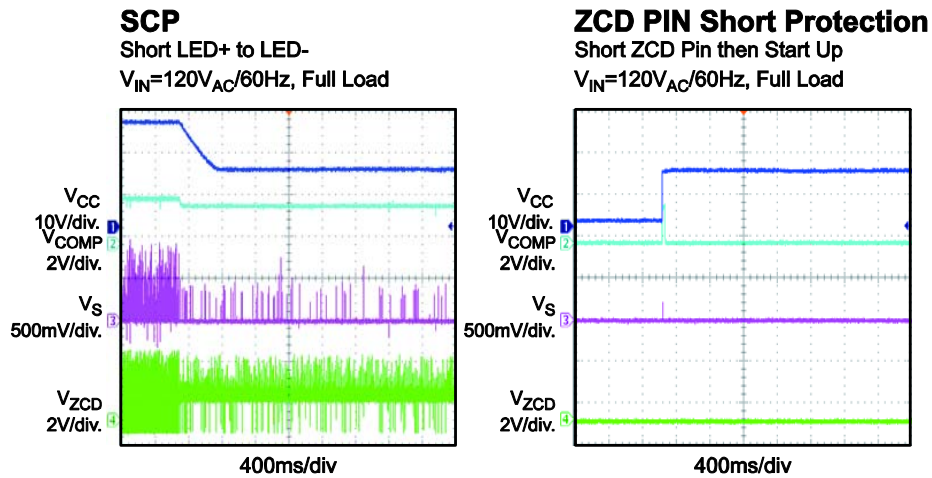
SCP
Short LED+ to LED-
$V_{IN}$=120$V_{AC}$/60Hz, Full Load

$V_{CC}$
10V/div.
$V_{COMP}$
2V/div.
$V_S$
500mV/div.
$V_{ZCD}$
2V/div.

1
2
3
4

400ms/div

ZCD PIN Short Protection
Short ZCD Pin then Start Up
$V_{IN}$=120$V_{AC}$/60Hz, Full Load

$V_{CC}$
10V/div.
$V_{COMP}$
2V/div.
$V_S$
500mV/div.
$V_{ZCD}$
2V/div.

1
2
3
4

400ms/div